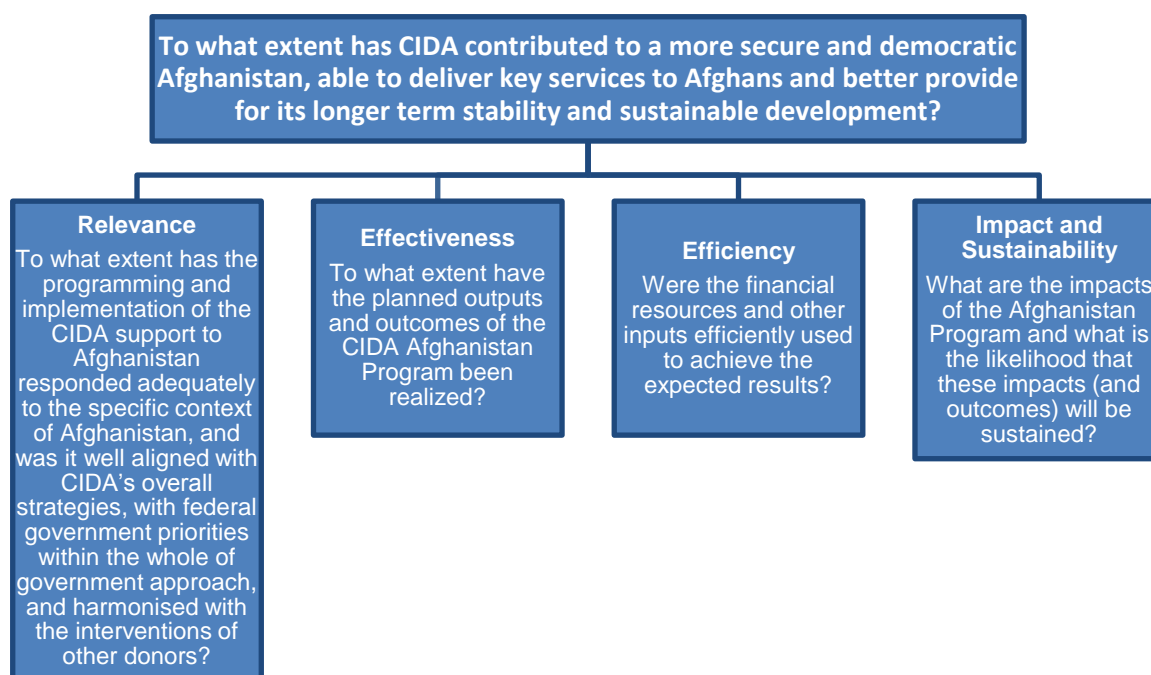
To what extent has CIDA contributed to a more secure and democratic Afghanistan, able to deliver key services to Afghans and better provide for its longer term stability and sustainable development?

Relevance

To what extent has the programming and implementation of the CIDA support to Afghanistan responded adequately to the specific context of Afghanistan, and was it well aligned with CIDA's overall strategies, with federal government priorities within the whole of government approach, and harmonised with the interventions of other donors?

Effectiveness

To what extent have the planned outputs and outcomes of the CIDA Afghanistan Program been realized?

Efficiency

Were the financial resources and other inputs efficiently used to achieve the expected results?

Impact and Sustainability

What are the impacts of the Afghanistan Program and what is the likelihood that these impacts (and outcomes) will be sustained?